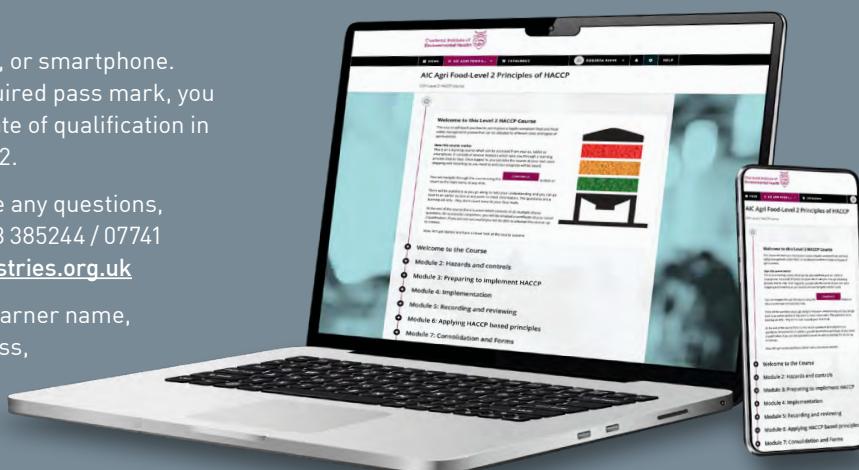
, or smartphone.
uired pass mark, you
te of qualification in
2.

e any questions,
3 385244 / 07741
stries.org.uk

arner name,
ss,

Chartered Institute of Environmental Health

HOME | AIC AGRI FOOD-L | CATALOGUE | HELP

AIC Agri Food-Level 2 Principles of HACCP

Welcome to this Level 2 HACCP Course

CONTINUE

Welcome to the Course

Module 2: Hazards and controls

Module 3: Preparing to implement HACCP

Module 4: Implementation

Module 5: Recording and reviewing

Module 6: Applying HACCP based principles

Module 7: Consolidation and Forms

Chartered Institute of Environmental Health

AIC Agri Food-Level 2 Principles of HACCP

Welcome to this Level 2 HACCP Course

CONTINUE

Welcome to the Course

Module 2: Hazards and controls

Module 3: Preparing to implement HACCP

Module 4: Implementation

Module 5: Recording and reviewing

Module 6: Applying HACCP based principles

Module 7: Consolidation and Forms